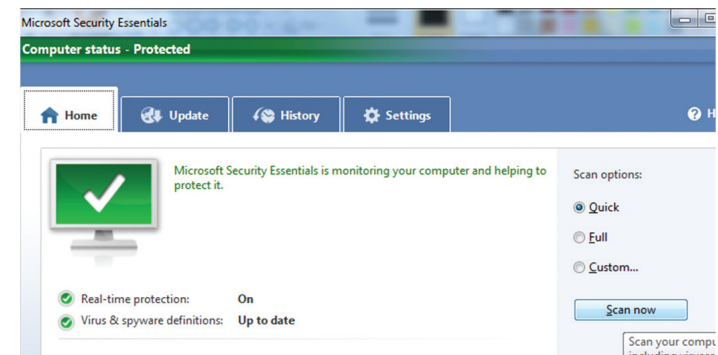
Microsoft Security Essentials

Computer status - Protected

Home

Update

History

Settings

H

Microsoft Security Essentials is monitoring your computer and helping to protect it.

Real-time protection: On

Virus & spyware definitions: Up to date

Scan options:

Quick

Full

Custom...

Scan now

Scan your compu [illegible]